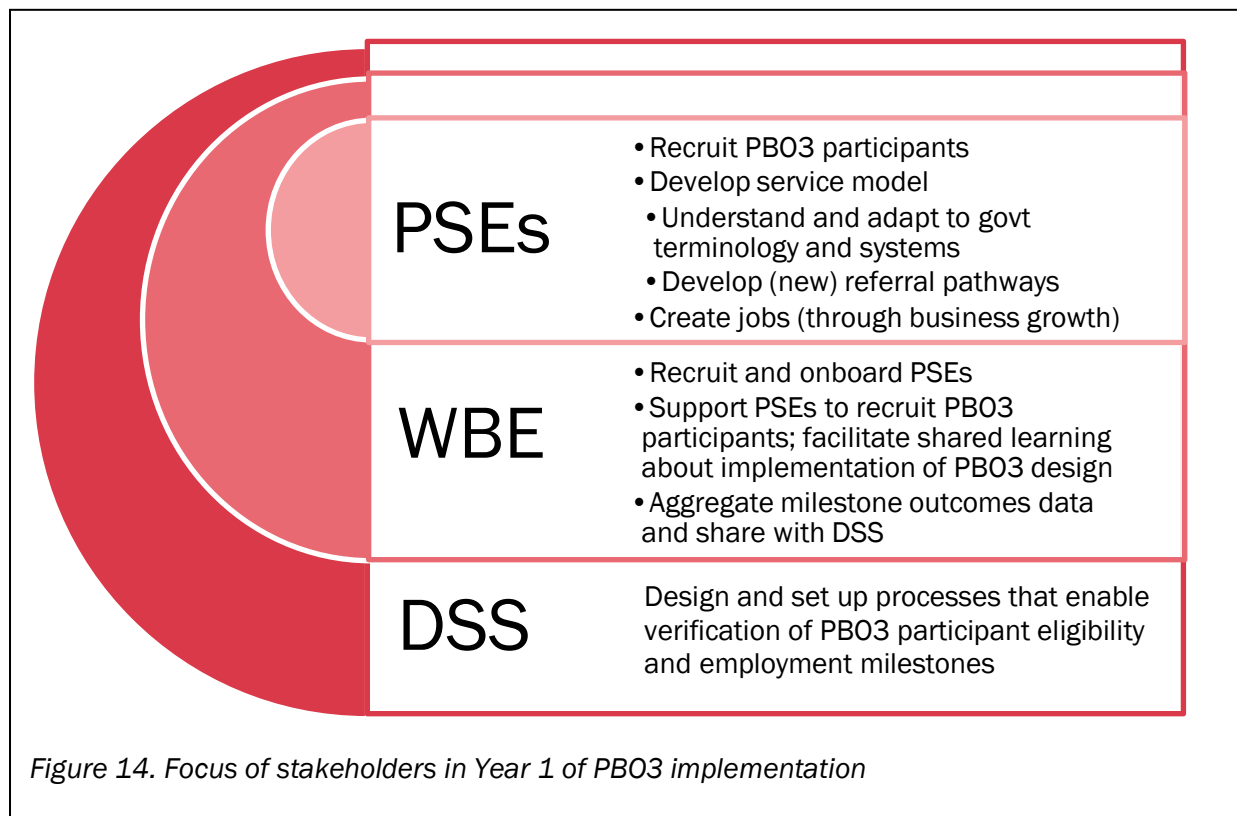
PSEs

• Recruit PBO3 participants
• Develop service model
• Understand and adapt to govt terminology and systems
• Develop (new) referral pathways
• Create jobs (through business growth)

WBE

• Recruit and onboard PSEs
• Support PSEs to recruit PBO3 participants; facilitate shared learning about implementation of PBO3 design
• Aggregate milestone outcomes data and share with DSS

DSS

Design and set up processes that enable verification of PBO3 participant eligibility and employment milestones

Figure 14. Focus of stakeholders in Year 1 of PBO3 implementation